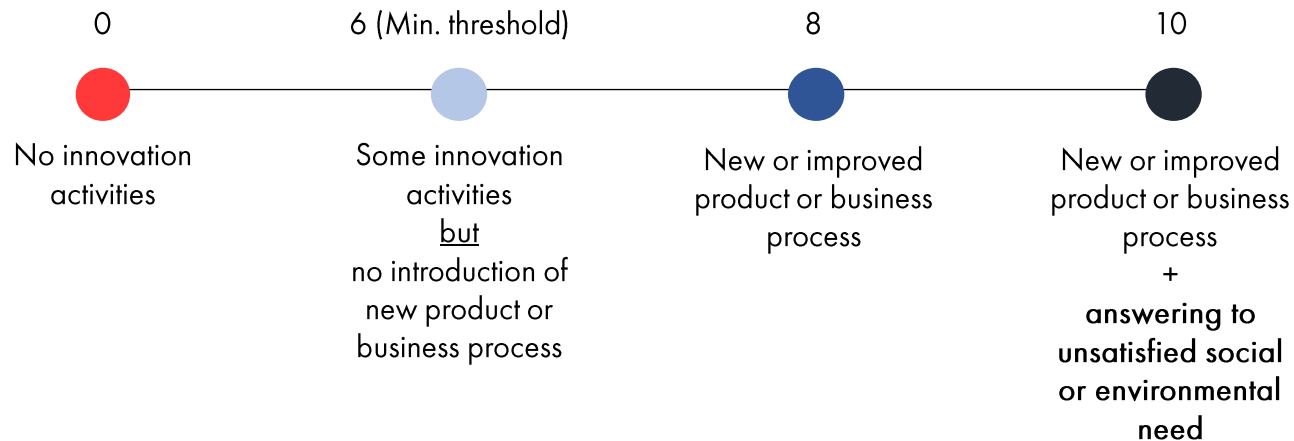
0

No innovation activities

6 (Min. threshold)

Some innovation activities
but
no introduction of new product or business process

8

New or improved product or business process

10

New or improved product or business process
+
answering to unsatisfied social or environmental need